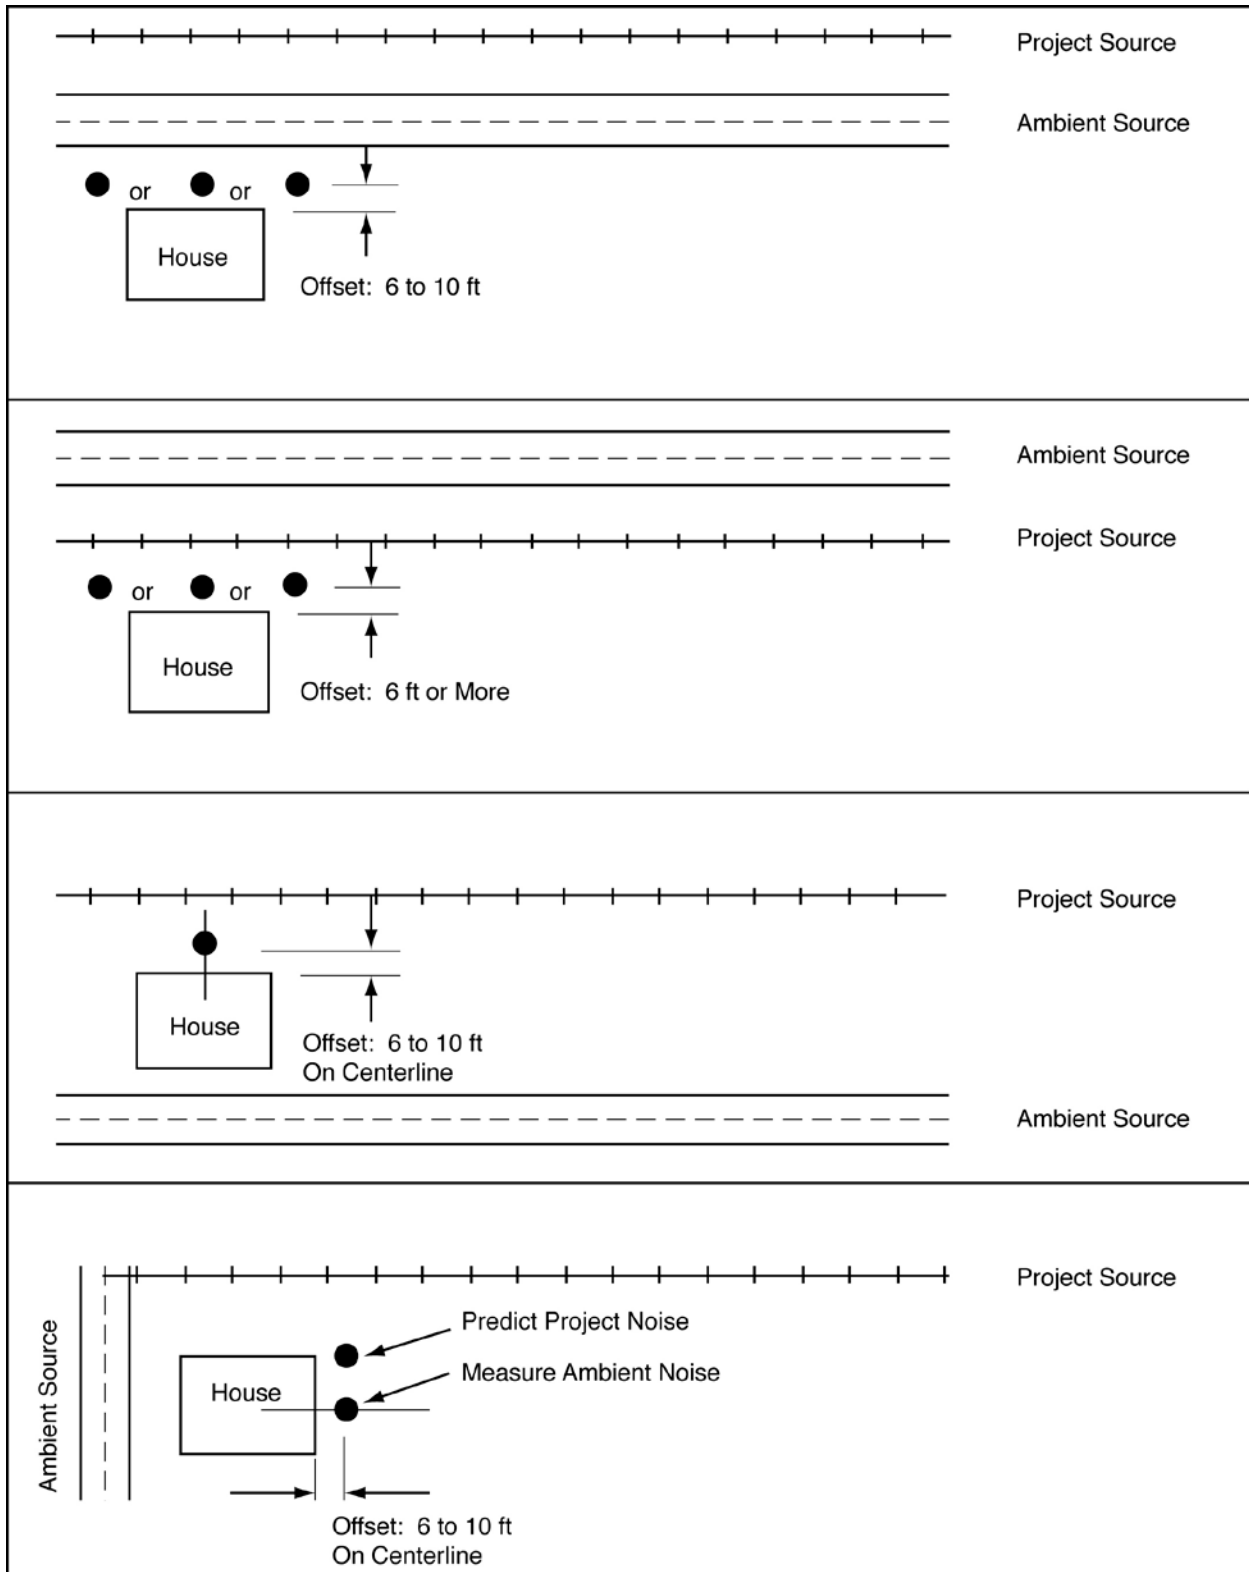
Project Source

Ambient Source

or or

House

Offset: 6 to 10 ft

Ambient Source

Project Source

or or

House

Offset: 6 ft or More

Project Source

House

Offset: 6 to 10 ft
On Centerline

Ambient Source

Project Source

Ambient Source

Predict Project Noise

Measure Ambient Noise

House

Offset: 6 to 10 ft
On Centerline